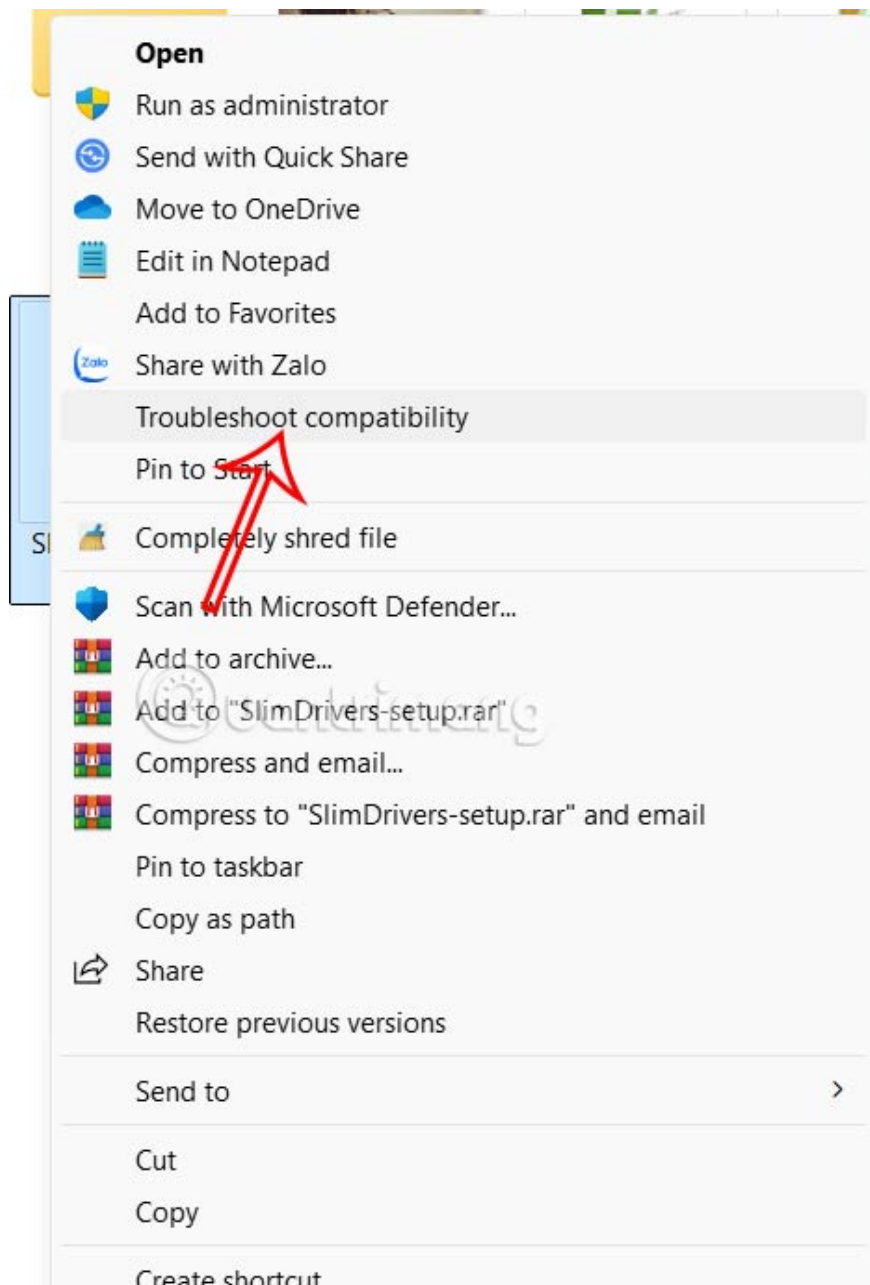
Open
Run as administrator
Send with Quick Share
Move to OneDrive
Edit in Notepad
Add to Favorites
Share with Zalo
Troubleshoot compatibility
Pin to Start
Completely shred file
Scan with Microsoft Defender...
Add to archive...
Add to "SlimDrivers-setup.rar"
Compress and email...
Compress to "SlimDrivers-setup.rar" and email
Pin to taskbar
Copy as path
Share
Restore previous versions
Send to
Cut
Copy
Create shortcut

Sl

Zalo

quantrimang